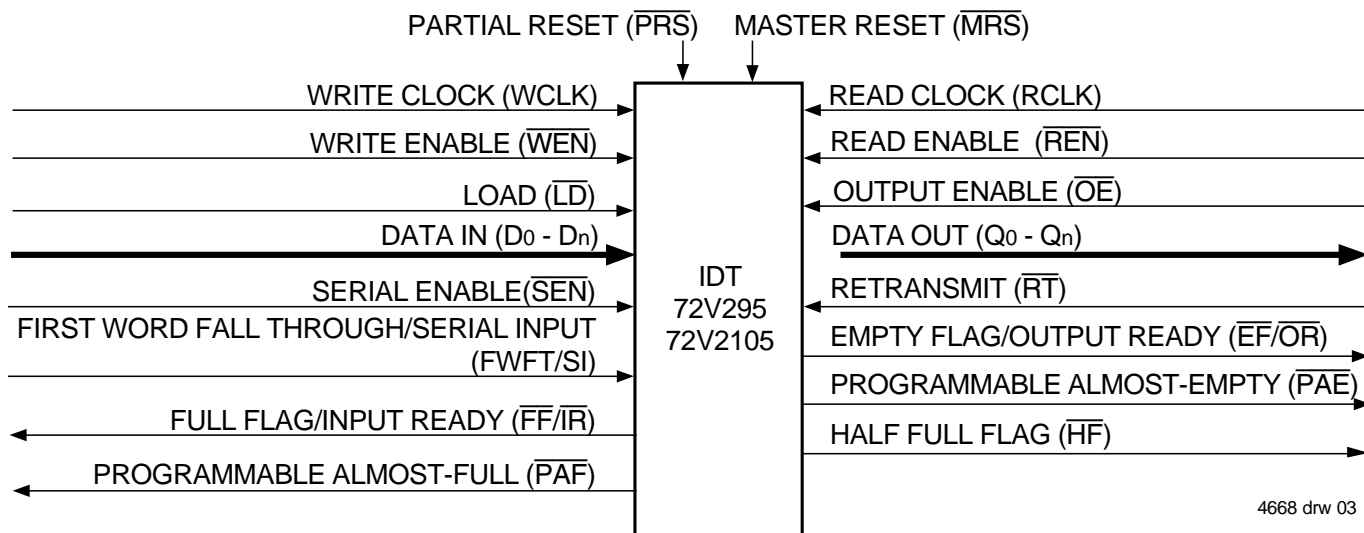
PARTIAL RESET ($\overline{PRS}$)
MASTER RESET ($\overline{MRS}$)

WRITE CLOCK (WCLK)
WRITE ENABLE ($\overline{WEN}$)
LOAD ($\overline{LD}$)
DATA IN ($D_0$ - $D_n$)
SERIAL ENABLE($\overline{SEN}$)
FIRST WORD FALL THROUGH/SERIAL INPUT (FWFT/SI)
FULL FLAG/INPUT READY ($\overline{FF}/\overline{IR}$)
PROGRAMMABLE ALMOST-FULL ($\overline{PAF}$)

IDT
72V295
72V2105

READ CLOCK (RCLK)
READ ENABLE ($\overline{REN}$)
OUTPUT ENABLE ($\overline{OE}$)
DATA OUT ($Q_0$ - $Q_n$)
RETRANSMIT ($\overline{RT}$)
EMPTY FLAG/OUTPUT READY ($\overline{EF}/\overline{OR}$)
PROGRAMMABLE ALMOST-EMPTY ($\overline{PAE}$)
HALF FULL FLAG ($\overline{HF}$)

4668 drw 03